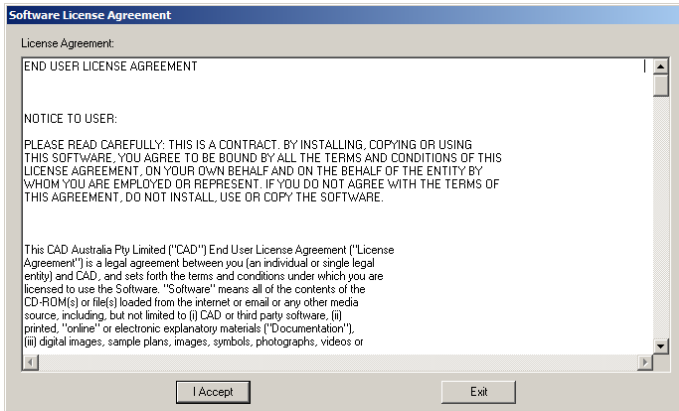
Software License Agreement

License Agreement:

END USER LICENSE AGREEMENT

NOTICE TO USER:

PLEASE READ CAREFULLY: THIS IS A CONTRACT. BY INSTALLING, COPYING OR USING THIS SOFTWARE, YOU AGREE TO BE BOUND BY ALL THE TERMS AND CONDITIONS OF THIS LICENSE AGREEMENT, ON YOUR OWN BEHALF AND ON THE BEHALF OF THE ENTITY BY WHOM YOU ARE EMPLOYED OR REPRESENT. IF YOU DO NOT AGREE WITH THE TERMS OF THIS AGREEMENT, DO NOT INSTALL, USE OR COPY THE SOFTWARE.

This CAD Australia Pty Limited ("CAD") End User License Agreement ("License Agreement") is a legal agreement between you (an individual or single legal entity) and CAD, and sets forth the terms and conditions under which you are licensed to use the Software. "Software" means all of the contents of the CD-ROM(s) or file(s) loaded from the internet or email or any other media source, including, but not limited to (i) CAD or third party software, (ii) printed, "online" or electronic explanatory materials ("Documentation"), (iii) digital images, sample plans, images, symbols, photographs, videos or

I Accept

Exit